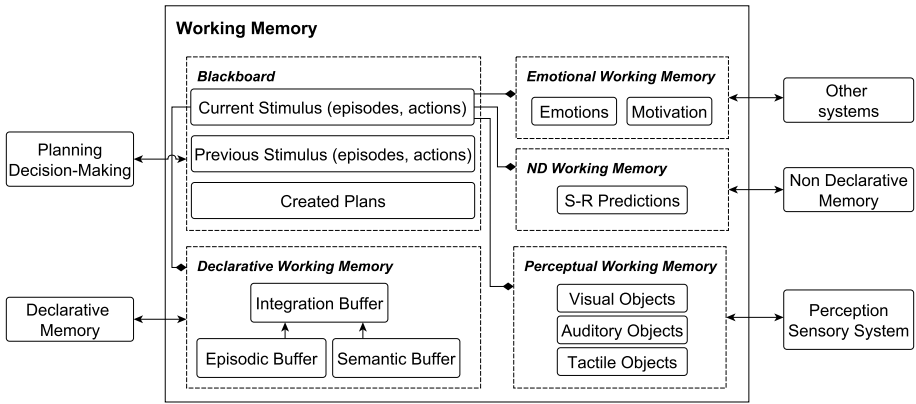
Working Memory

Blackboard

Current Stimulus (episodes, actions)

Previous Stimulus (episodes, actions)

Created Plans

Emotional Working Memory

Emotions

Motivation

ND Working Memory

S-R Predictions

Declarative Working Memory

Integration Buffer

Episodic Buffer

Semantic Buffer

Perceptual Working Memory

Visual Objects

Auditory Objects

Tactile Objects

Planning Decision-Making

Declarative Memory

Other systems

Non Declarative Memory

Perception Sensory System